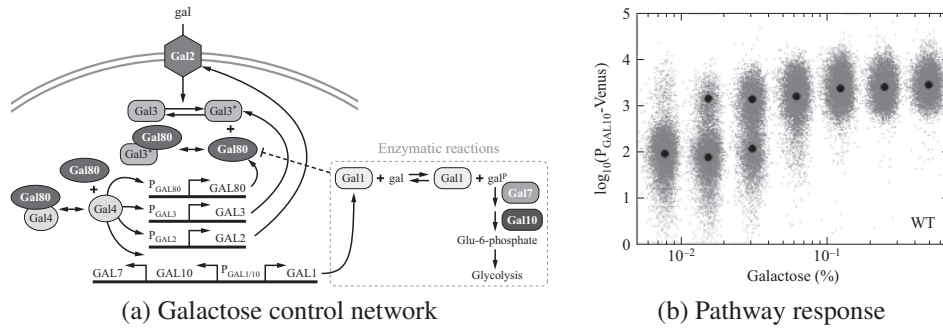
gal

Gal2

Gal3

Gal3*

+

Gal80

Gal3*

Gal80

Gal80

+

Gal80

Gal4

Gal4

$P_{GAL80}$ GAL80

$P_{GAL3}$ GAL3

$P_{GAL2}$ GAL2

GAL7 GAL10 $P_{GAL1/10}$ GAL1

Enzymatic reactions

Gal1 + gal Gal1 + gal$^P$

Gal7

Gal10

Glu-6-phosphate

Glycolysis

(a) Galactose control network

$\log_{10}(P_{GAL10}\text{-Venus})$

5

4

3

2

1

0

$10^{-2}$

$10^{-1}$

Galactose (%)

WT

(b) Pathway response